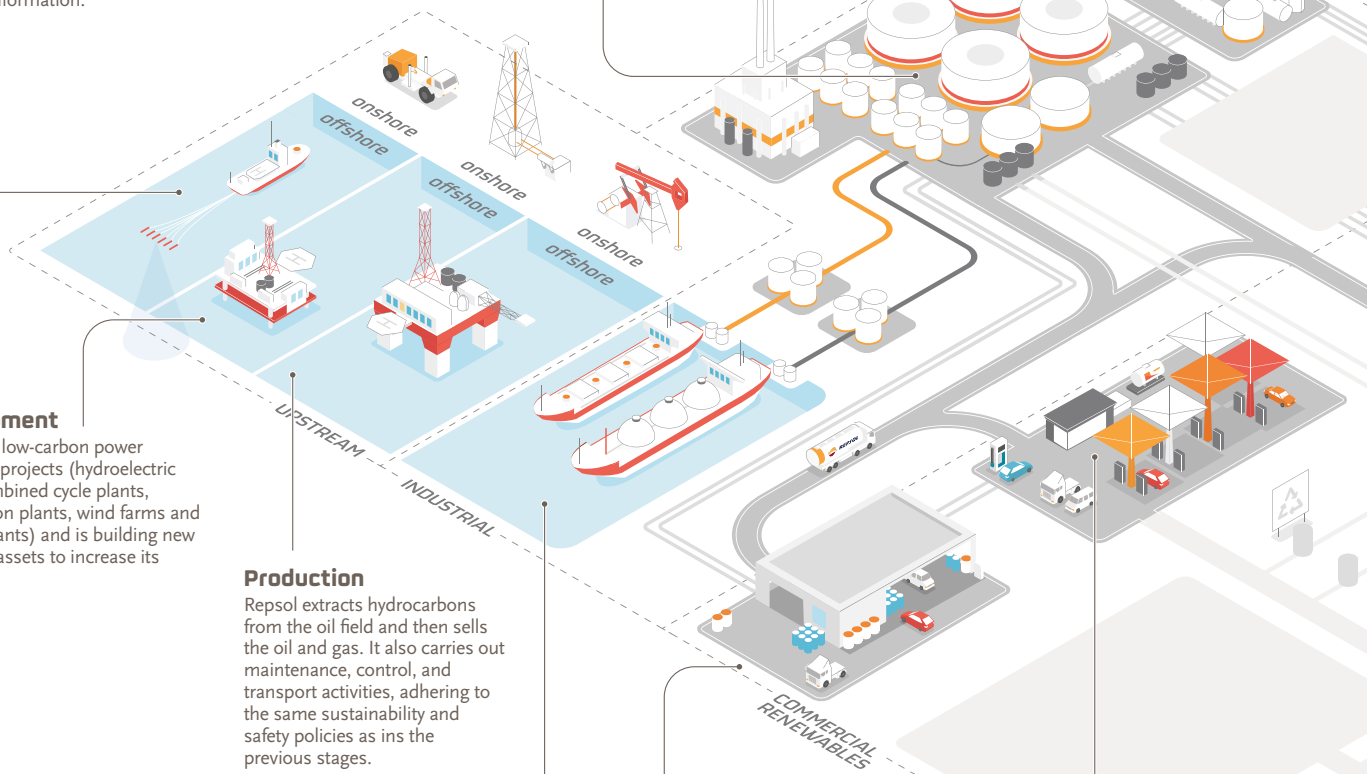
ormation.

onshore
offshore
onshore
offshore
onshore
offshore

ment
low-carbon power projects (hydroelectric nbined cycle plants, on plants, wind farms and ants) and is building new assets to increase its

UPSTREAM
INDUSTRIAL

Production
Repsol extracts hydrocarbons from the oil field and then sells the oil and gas. It also carries out maintenance, control, and transport activities, adhering to the same sustainability and safety policies as ins the previous stages.

REPSOL

COMMERCIAL
RENEWABLES